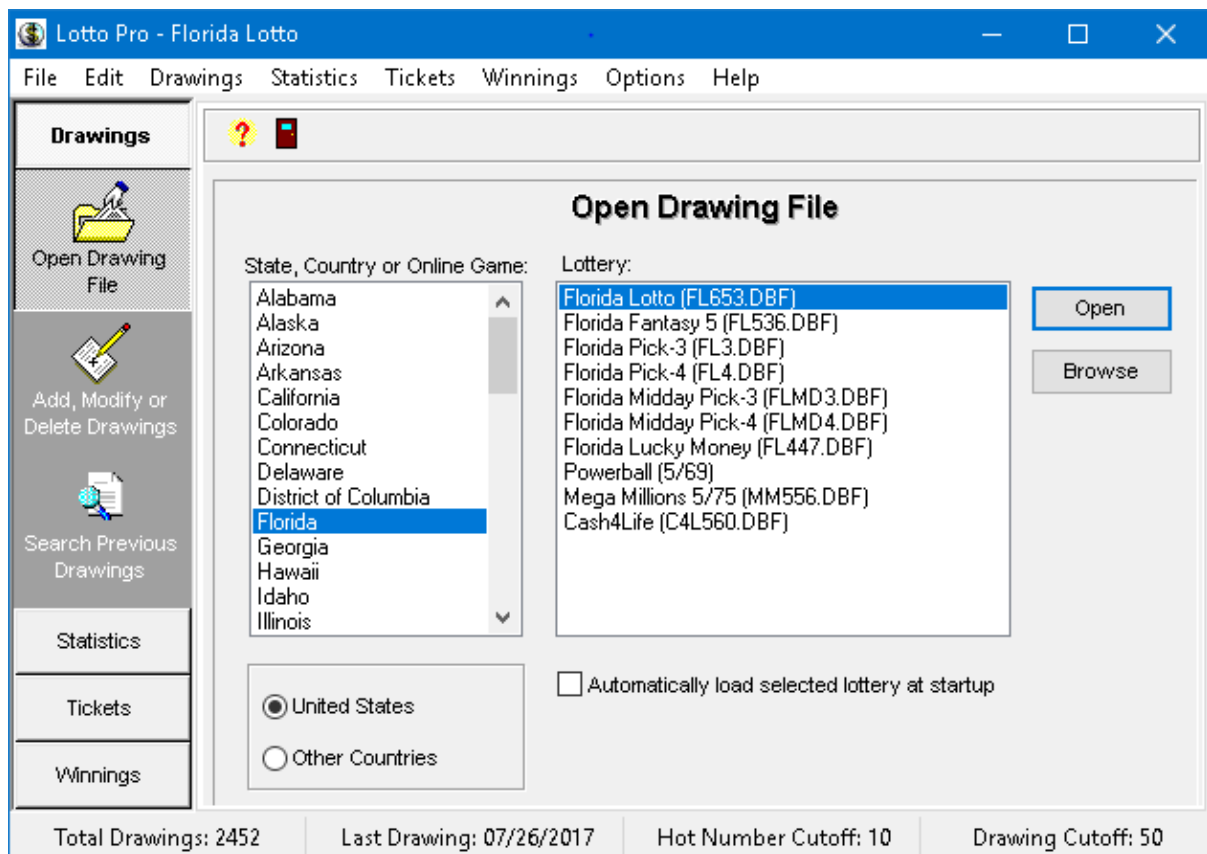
Lotto Pro - Florida Lotto

File Edit Drawings Statistics Tickets Winnings Options Help

Drawings

Open Drawing File

Add, Modify or Delete Drawings

Search Previous Drawings

Statistics

Tickets

Winnings

Open Drawing File

State, Country or Online Game:

Alabama
Alaska
Arizona
Arkansas
California
Colorado
Connecticut
Delaware
District of Columbia
Florida
Georgia
Hawaii
Idaho
Illinois

Lottery:

Florida Lotto (FL653.DBF)
Florida Fantasy 5 (FL536.DBF)
Florida Pick-3 (FL3.DBF)
Florida Pick-4 (FL4.DBF)
Florida Midday Pick-3 (FLMD3.DBF)
Florida Midday Pick-4 (FLMD4.DBF)
Florida Lucky Money (FL447.DBF)
Powerball (5/69)
Mega Millions 5/75 (MM556.DBF)
Cash4Life (C4L560.DBF)

Open

Browse

United States

Other Countries

Automatically load selected lottery at startup

Total Drawings: 2452 Last Drawing: 07/26/2017 Hot Number Cutoff: 10 Drawing Cutoff: 50